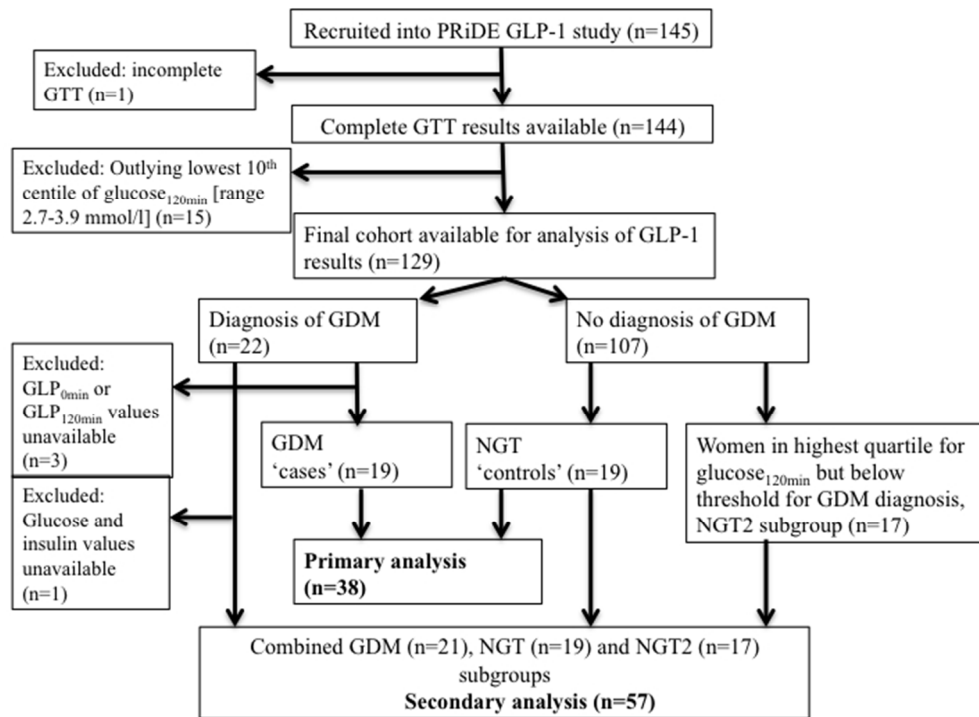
Recruited into PRiDE GLP-1 study (n=145)

Excluded: incomplete GTT (n=1)

Complete GTT results available (n=144)

Excluded: Outlying lowest 10$^{th}$ centile of glucose$_{120min}$ [range 2.7-3.9 mmol/l] (n=15)

Final cohort available for analysis of GLP-1 results (n=129)

Diagnosis of GDM (n=22)

No diagnosis of GDM (n=107)

Excluded: GLP$_{0min}$ or GLP$_{120min}$ values unavailable (n=3)

GDM 'cases' (n=19)

NGT 'controls' (n=19)

Women in highest quartile for glucose$_{120min}$ but below threshold for GDM diagnosis, NGT2 subgroup (n=17)

Excluded: Glucose and insulin values unavailable (n=1)

Primary analysis (n=38)

Combined GDM (n=21), NGT (n=19) and NGT2 (n=17) subgroups

Secondary analysis (n=57)